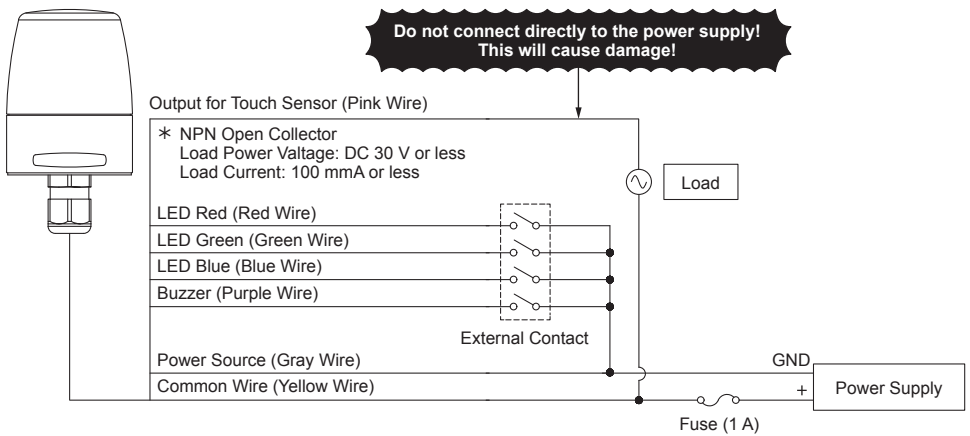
Do not connect directly to the power supply! This will cause damage!

Output for Touch Sensor (Pink Wire)

∗ NPN Open Collector
Load Power Valtage: DC 30 V or less
Load Current: 100 mmA or less

Load

LED Red (Red Wire)
LED Green (Green Wire)
LED Blue (Blue Wire)
Buzzer (Purple Wire)

External Contact

Power Source (Gray Wire)
Common Wire (Yellow Wire)

GND
+
Power Supply

Fuse (1 A)